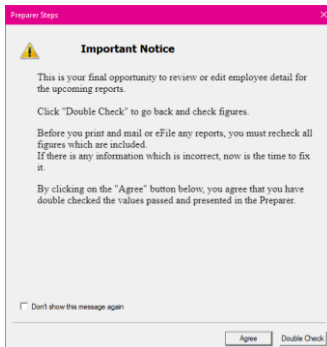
Preparer Steps

Important Notice

This is your final opportunity to review or edit employee detail for the upcoming reports.

Click "Double Check" to go back and check figures.

Before you print and mail or eFile any reports, you must recheck all figures which are included.
If there is any information which is incorrect, now is the time to fix it.

By clicking on the "Agree" button below, you agree that you have double checked the values passed and presented in the Preparer.

Don't show this message again

Agree

Double Check